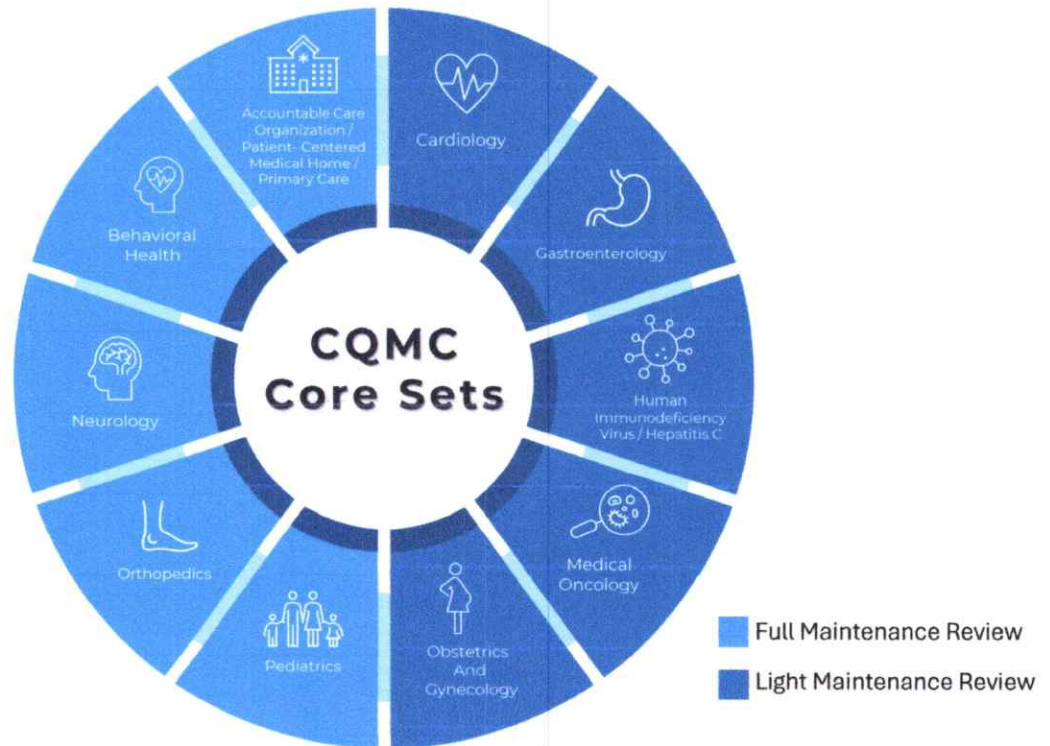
CQMC Core Sets

Accountable Care Organization / Patient- Centered Medical Home / Primary Care

Cardiology

Gastroenterology

Human Immunodeficiency Virus / Hepatitis C

Medical Oncology

Obstetrics And Gynecology

Pediatrics

Orthopedics

Neurology

Behavioral Health

Full Maintenance Review

Light Maintenance Review